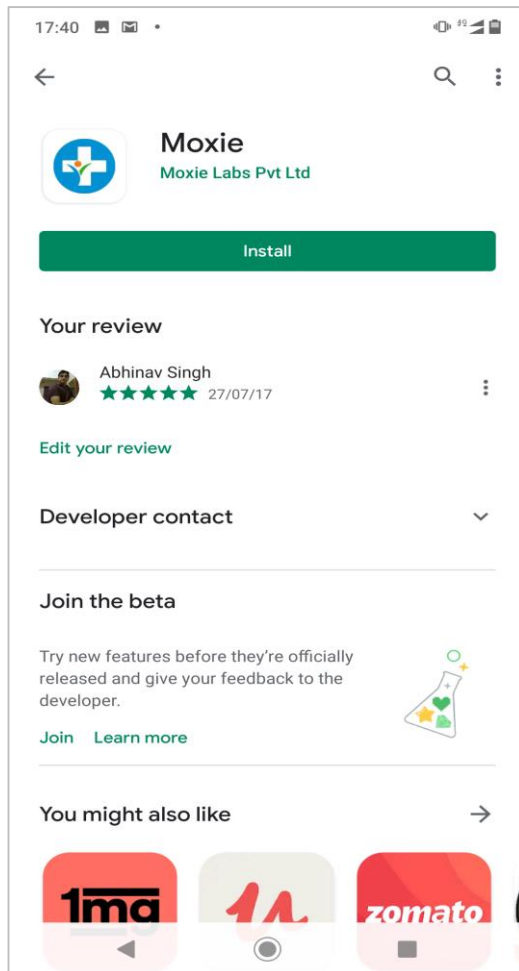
17:40

Moxie
Moxie Labs Pvt Ltd

Install

Your review

Abhinav Singh
27/07/17

Edit your review

Developer contact

Join the beta

Try new features before they're officially released and give your feedback to the developer.

Join Learn more

You might also like

1mg

zomato